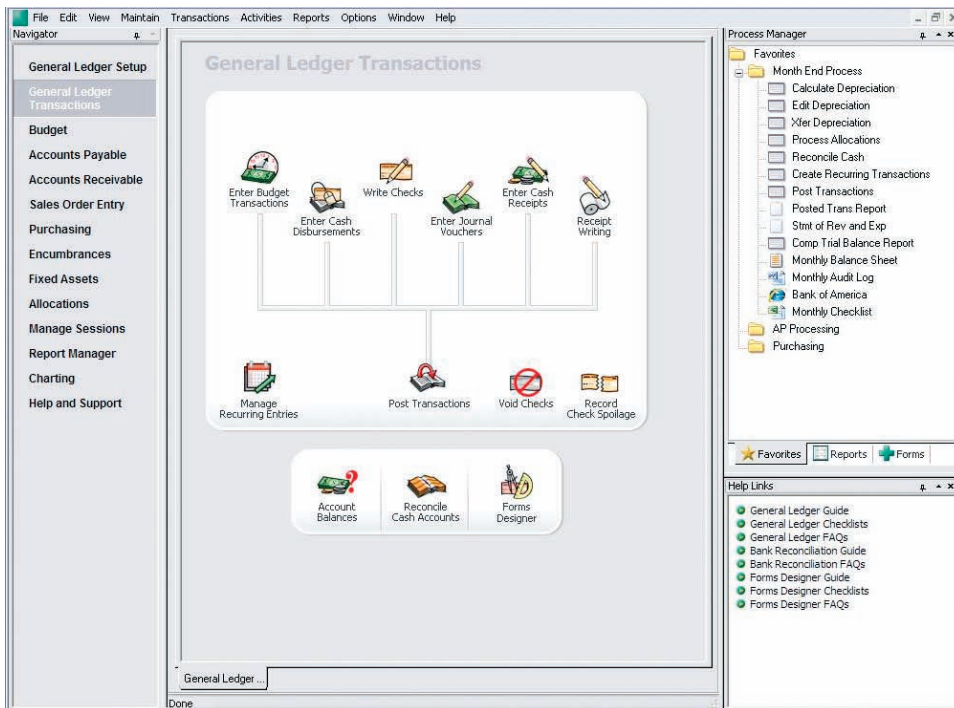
File Edit View Maintain Transactions Activities Reports Options Window Help

Navigator

General Ledger Setup
General Ledger Transactions
Budget
Accounts Payable
Accounts Receivable
Sales Order Entry
Purchasing
Encumbrances
Fixed Assets
Allocations
Manage Sessions
Report Manager
Charting
Help and Support

General Ledger Transactions

Enter Budget Transactions
Enter Cash Disbursements
Write Checks
Enter Journal Vouchers
Enter Cash Receipts
Receipt Writing
Manage Recurring Entries
Post Transactions
Void Checks
Record Check Spoilage

Account Balances
Reconcile Cash Accounts
Forms Designer

General Ledger ...

Done

Process Manager

Favorites
Month End Process
Calculate Depreciation
Edit Depreciation
Xfer Depreciation
Process Allocations
Reconcile Cash
Create Recurring Transactions
Post Transactions
Posted Trans Report
Stmt of Rev and Exp
Comp Trial Balance Report
Monthly Balance Sheet
Monthly Audit Log
Bank of America
Monthly Checklist
AP Processing
Purchasing

Favorites Reports Forms

Help Links

General Ledger Guide
General Ledger Checklists
General Ledger FAQs
Bank Reconciliation Guide
Bank Reconciliation FAQs
Forms Designer Guide
Forms Designer Checklists
Forms Designer FAQs